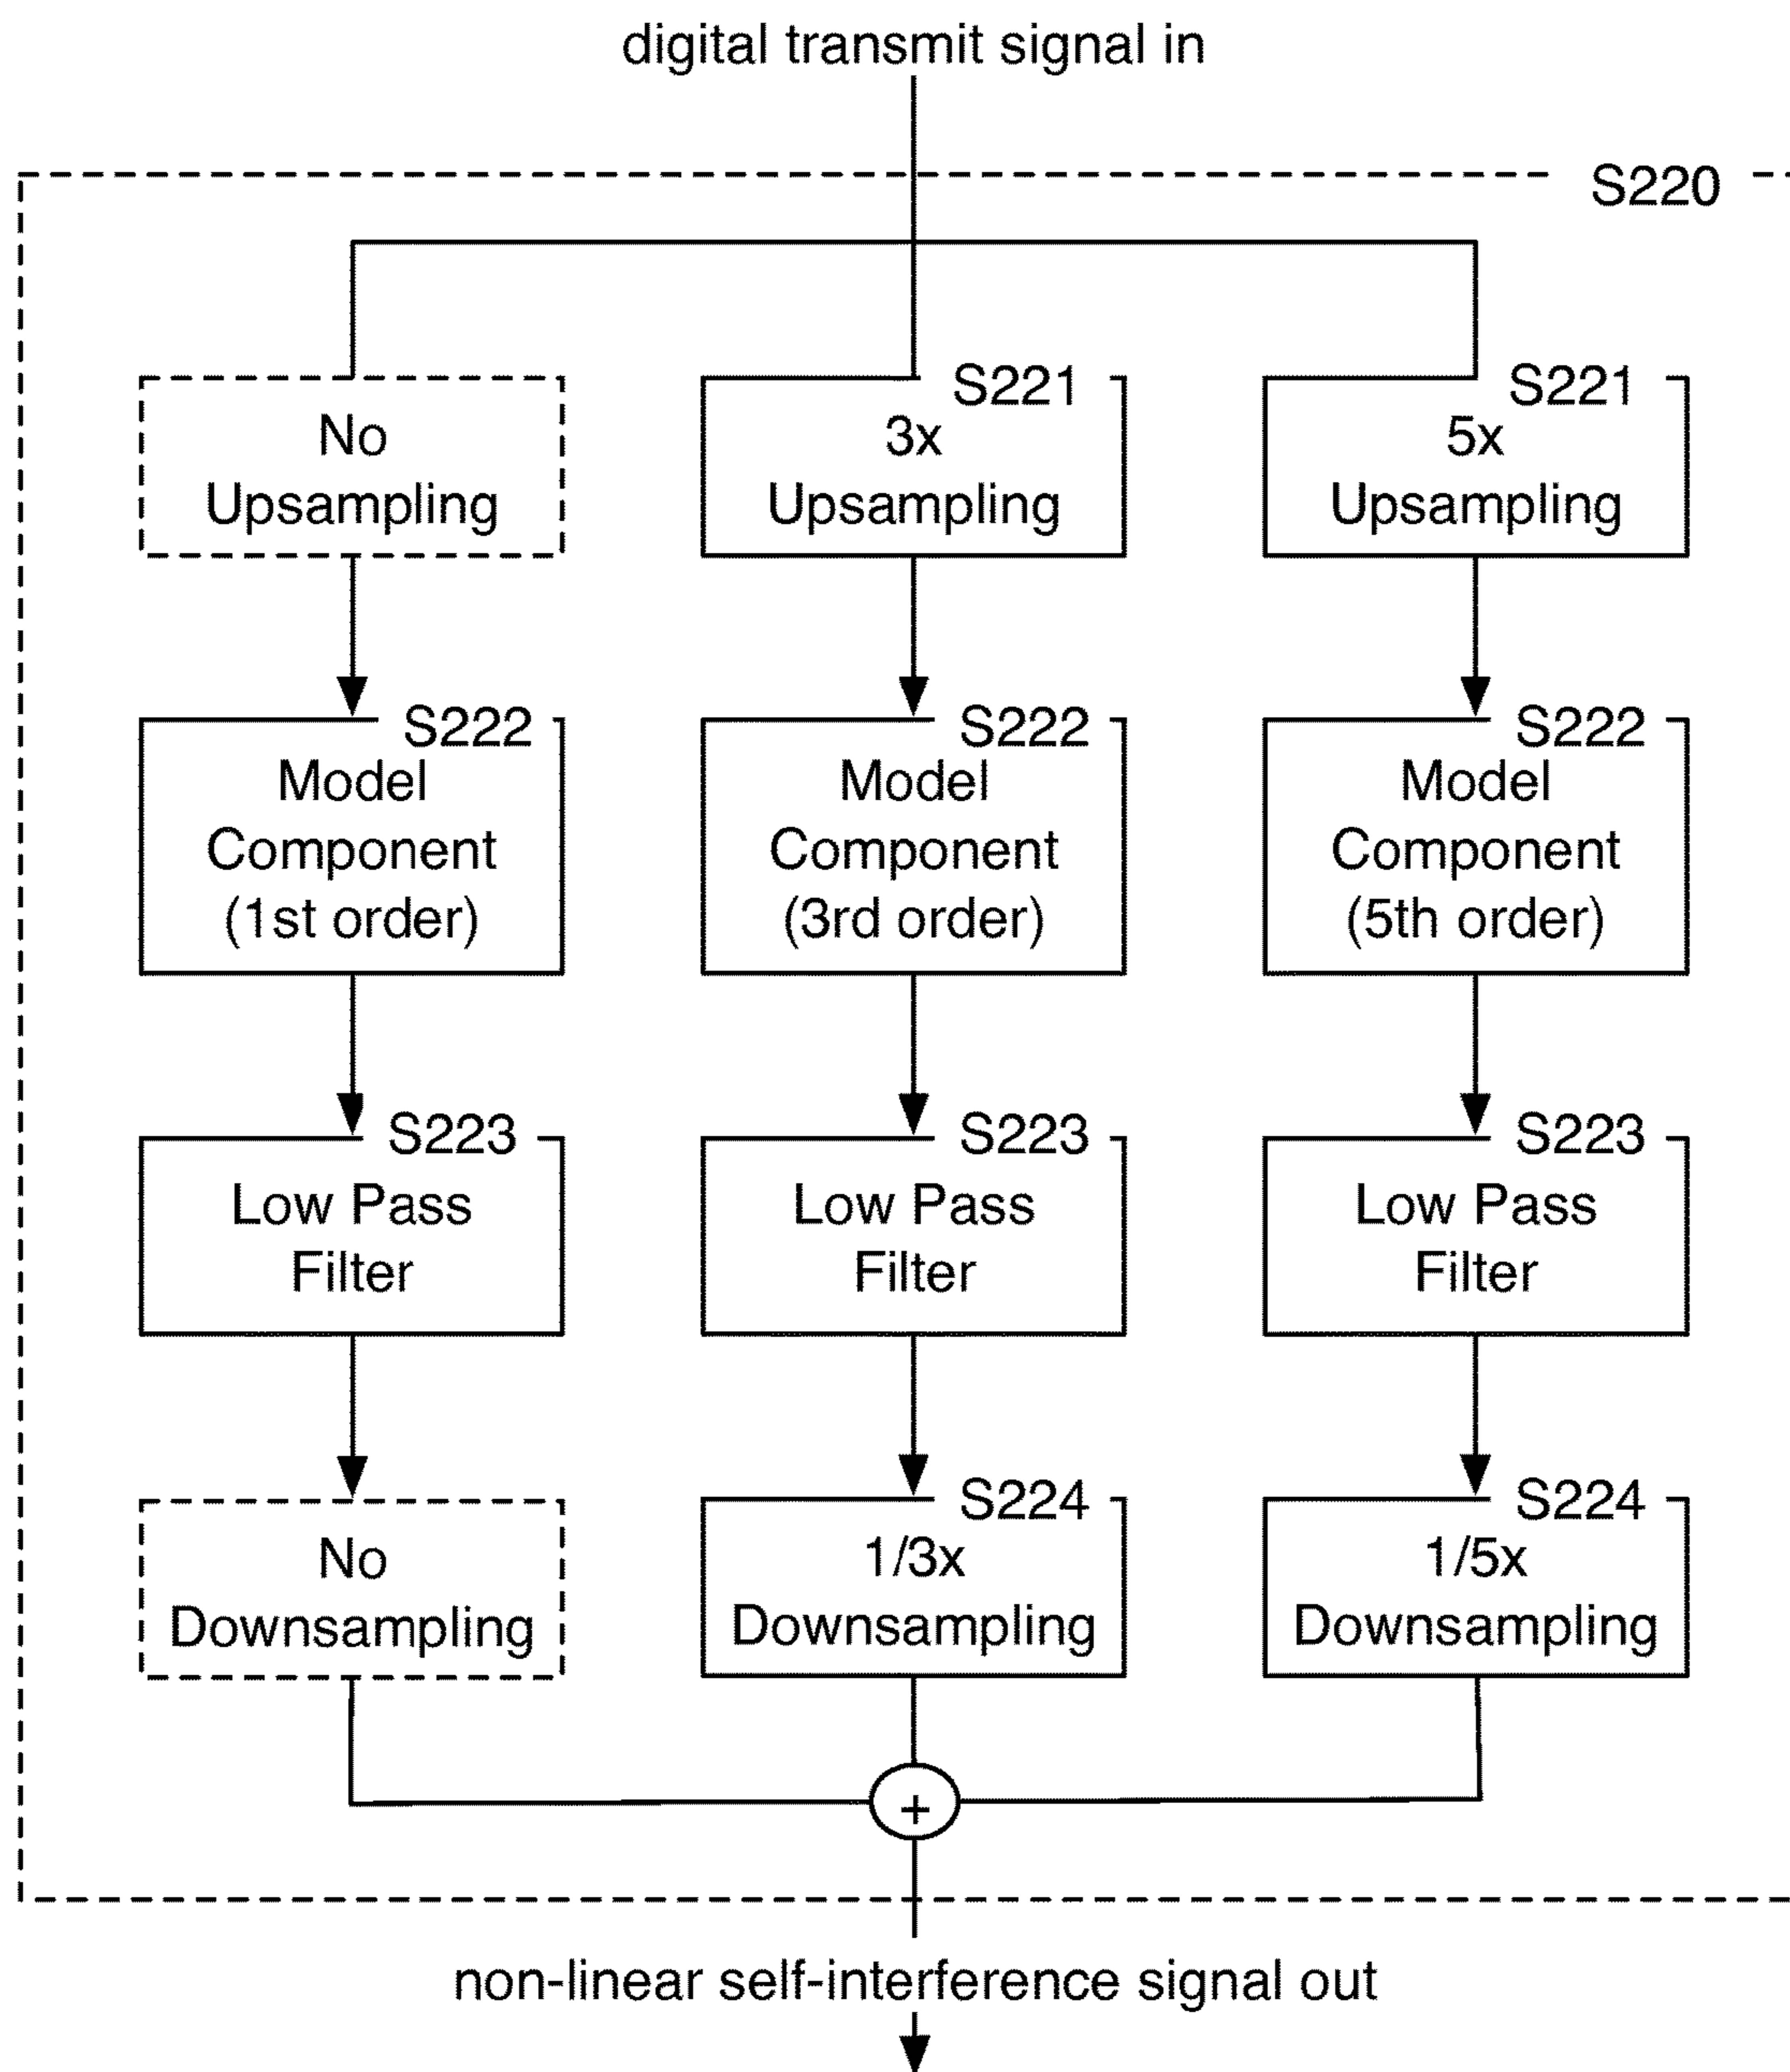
digital transmit signal in

S220

No Upsampling

S221
3x Upsampling

S221
5x Upsampling

S222
Model Component (1st order)

S222
Model Component (3rd order)

S222
Model Component (5th order)

S223
Low Pass Filter

S223
Low Pass Filter

S223
Low Pass Filter

No Downsampling

S224
1/3x Downsampling

S224
1/5x Downsampling

+

non-linear self-interference signal out